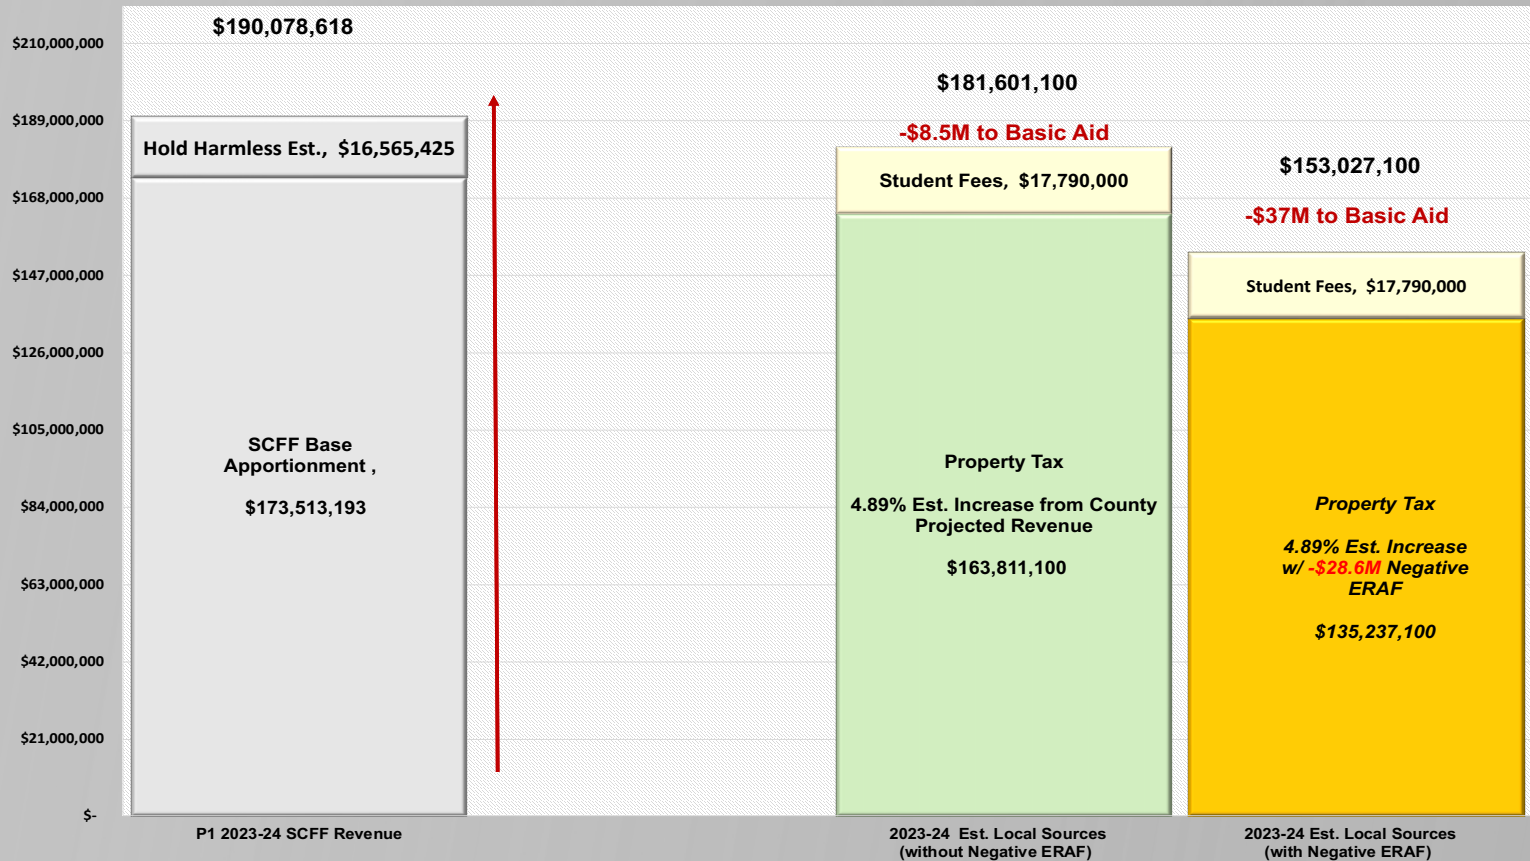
$210,000,000
$189,000,000
$168,000,000
$147,000,000
$126,000,000
$105,000,000
$84,000,000
$63,000,000
$42,000,000
$21,000,000
$-

$190,078,618

Hold Harmless Est., $16,565,425

SCFF Base Apportionment ,

$173,513,193

$181,601,100

-$8.5M to Basic Aid

Student Fees, $17,790,000

Property Tax

4.89% Est. Increase from County Projected Revenue

$163,811,100

$153,027,100

-$37M to Basic Aid

Student Fees, $17,790,000

Property Tax

4.89% Est. Increase w/ -$28.6M Negative ERAF

$135,237,100

P1 2023-24 SCFF Revenue

2023-24 Est. Local Sources (without Negative ERAF)

2023-24 Est. Local Sources (with Negative ERAF)